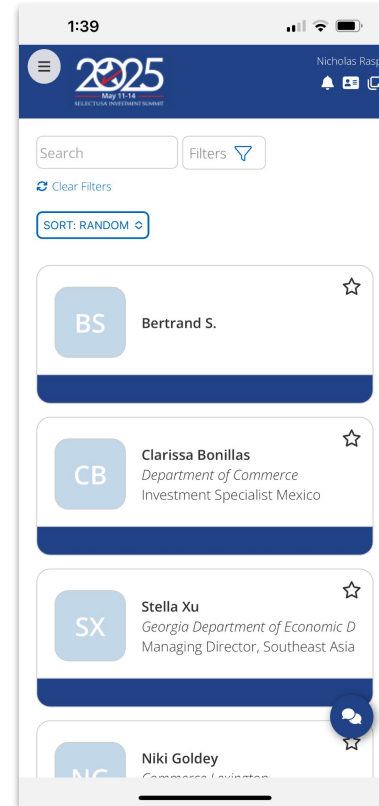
1:39

2025
May 11-14
SELECTUSA INVESTMENT SUMMIT

Nicholas Rasp

Search

Filters

Clear Filters

SORT: RANDOM

BS
Bertrand S.

CB
Clarissa Bonillas
Department of Commerce
Investment Specialist Mexico

SX
Stella Xu
Georgia Department of Economic D
Managing Director, Southeast Asia

NG
Niki Goldey
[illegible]